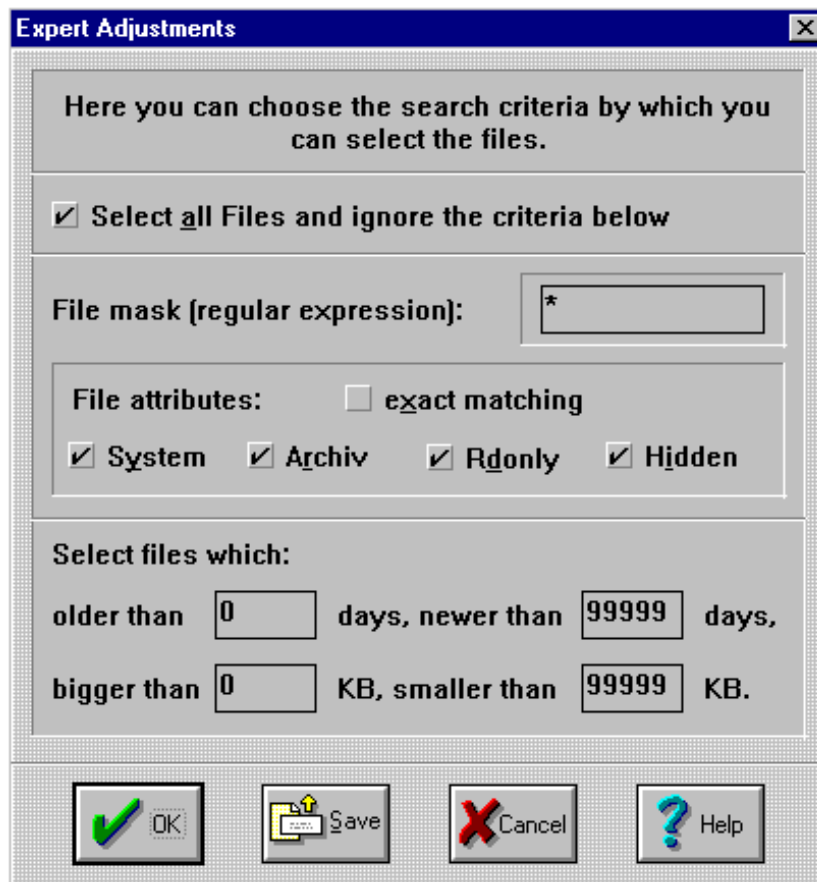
Expert Adjustments

Here you can choose the search criteria by which you can select the files.

Select all Files and ignore the criteria below

File mask (regular expression): *

File attributes: exact matching

System Archiv Rdonly Hidden

Select files which:

older than 0 days, newer than 99999 days,

bigger than 0 KB, smaller than 99999 KB.

OK Save Cancel Help